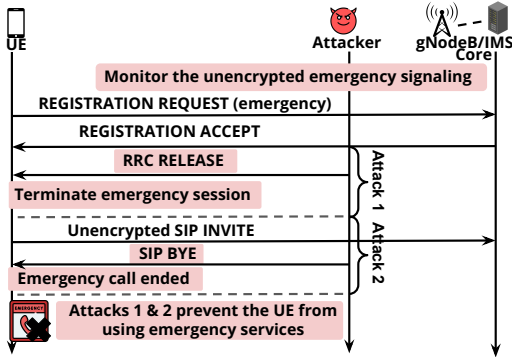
UE

Attacker

gNodeB/IMS Core

Monitor the unencrypted emergency signaling

REGISTRATION REQUEST (emergency)

REGISTRATION ACCEPT

RRC RELEASE

Attack 1

Terminate emergency session

Unencrypted SIP INVITE

SIP BYE

Attack 2

Emergency call ended

EMERGENCY

Attacks 1 & 2 prevent the UE from using emergency services